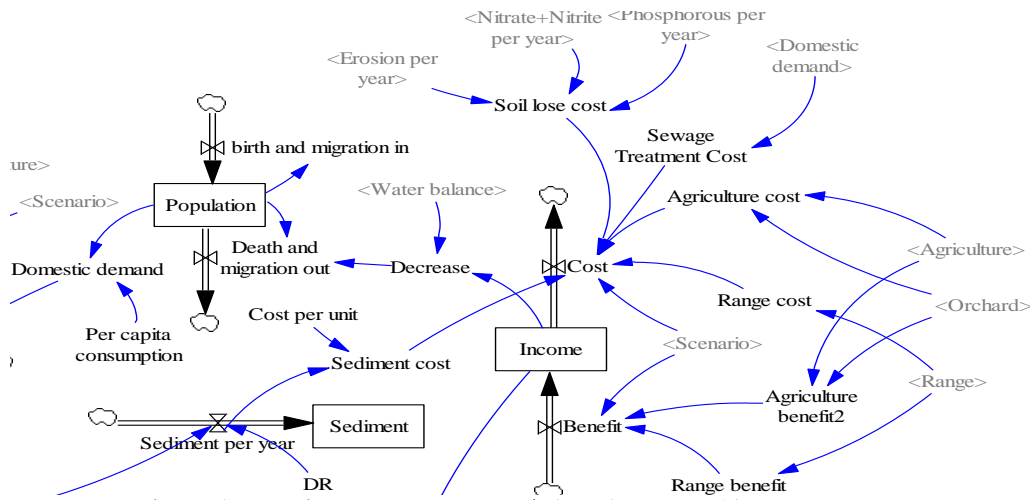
<Nitrate+Nitrite per year>

<Phosphorous per year>

<Domestic demand>

<Erosion per year>

Soil lose cost

Sewage Treatment Cost

birth and migration in

ure>

<Water balance>

<Scenario>

Population

Agriculture cost

Death and migration out

Decrease

Cost

<Agriculture>

Domestic demand

Range cost

<Orchard>

Cost per unit

Per capita consumption

Income

<Scenario>

Sediment cost

<Range>

Agriculture benefit2

Benefit

Sediment

Sediment per year

DR

Range benefit